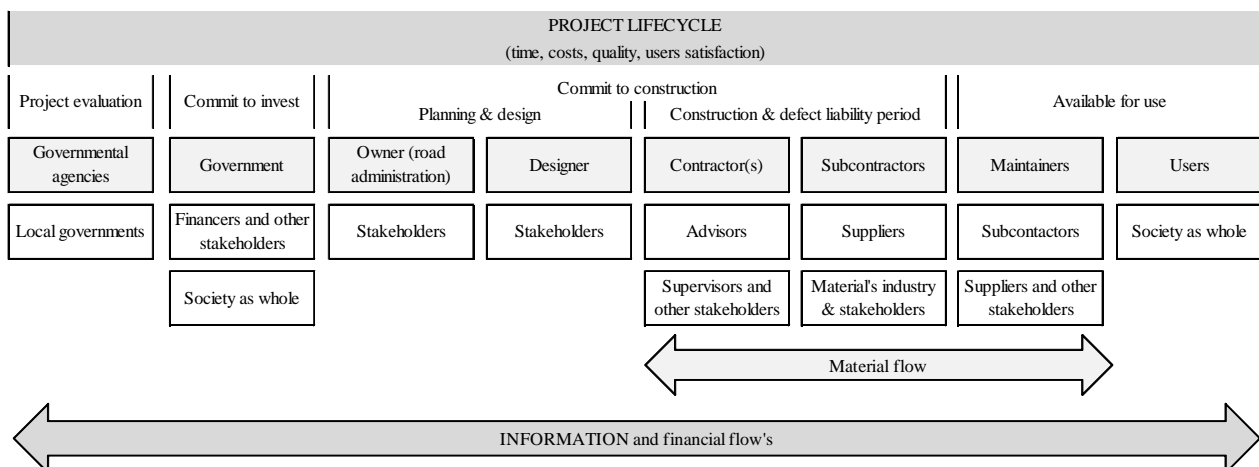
PROJECT LIFECYCLE
(time, costs, quality, users satisfaction)

Project evaluation

Commit to invest

Commit to construction

Planning & design

Construction & defect liability period

Available for use

Governmental agencies

Government

Owner (road administration)

Designer

Contractor(s)

Subcontractors

Maintainers

Users

Local governments

Financers and other stakeholders

Stakeholders

Stakeholders

Advisors

Suppliers

Subcontactors

Society as whole

Society as whole

Supervisors and other stakeholders

Material's industry & stakeholders

Suppliers and other stakeholders

Material flow

INFORMATION and financial flow's